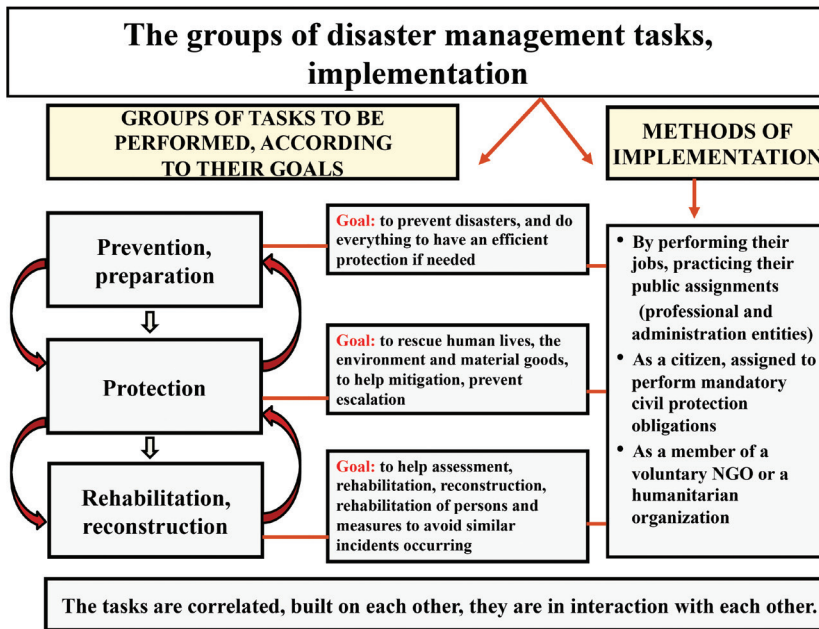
The groups of disaster management tasks, implementation

GROUPS OF TASKS TO BE PERFORMED, ACCORDING TO THEIR GOALS

METHODS OF IMPLEMENTATION

Prevention, preparation

Goal: to prevent disasters, and do everything to have an efficient protection if needed

Protection

Goal: to rescue human lives, the environment and material goods, to help mitigation, prevent escalation

Rehabilitation, reconstruction

Goal: to help assessment, rehabilitation, reconstruction, rehabilitation of persons and measures to avoid similar incidents occurring

• By performing their jobs, practicing their public assignments (professional and administration entities)
• As a citizen, assigned to perform mandatory civil protection obligations
• As a member of a voluntary NGO or a humanitarian organization

The tasks are correlated, built on each other, they are in interaction with each other.